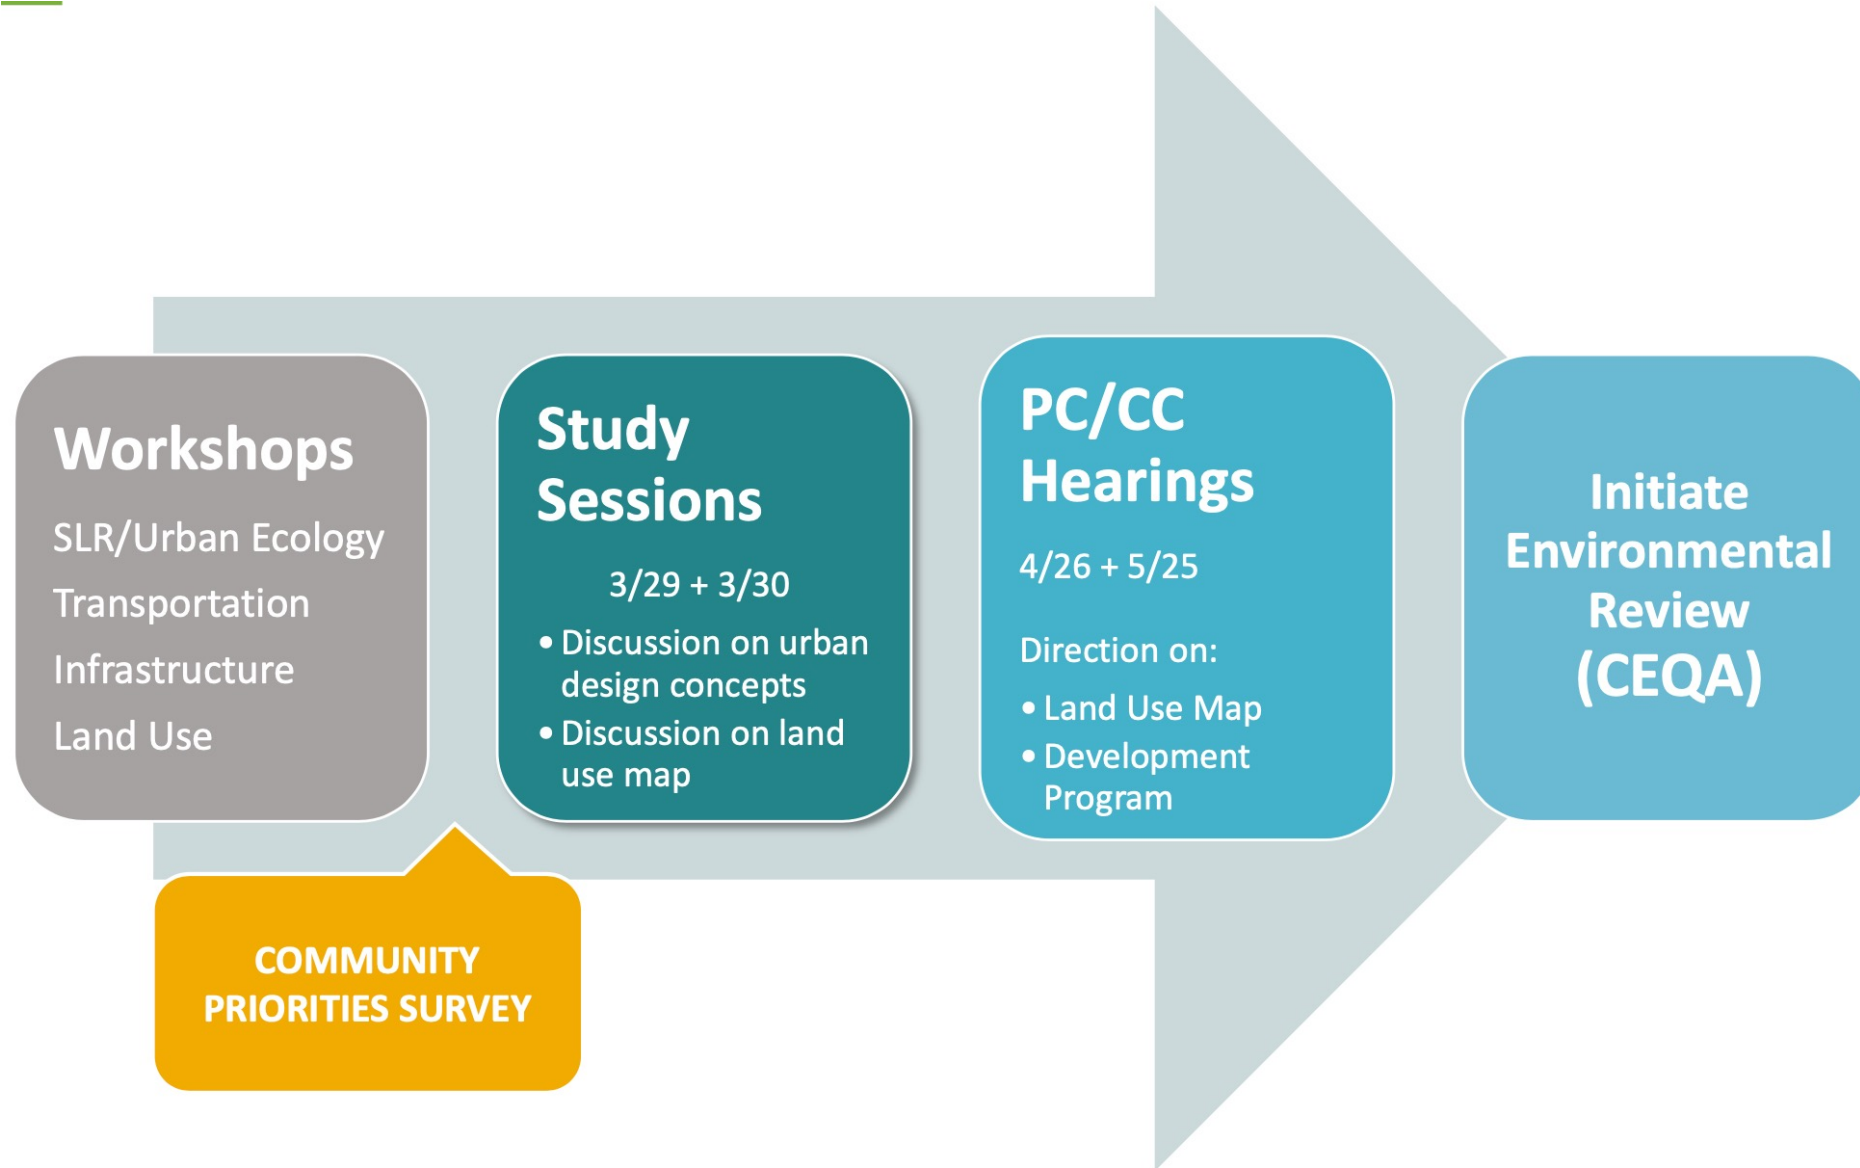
Workshops

SLR/Urban Ecology

Transportation

Infrastructure

Land Use

COMMUNITY PRIORITIES SURVEY

Study Sessions

3/29 + 3/30

• Discussion on urban design concepts
• Discussion on land use map

PC/CC Hearings

4/26 + 5/25

Direction on:

• Land Use Map
• Development Program

Initiate Environmental Review (CEQA)